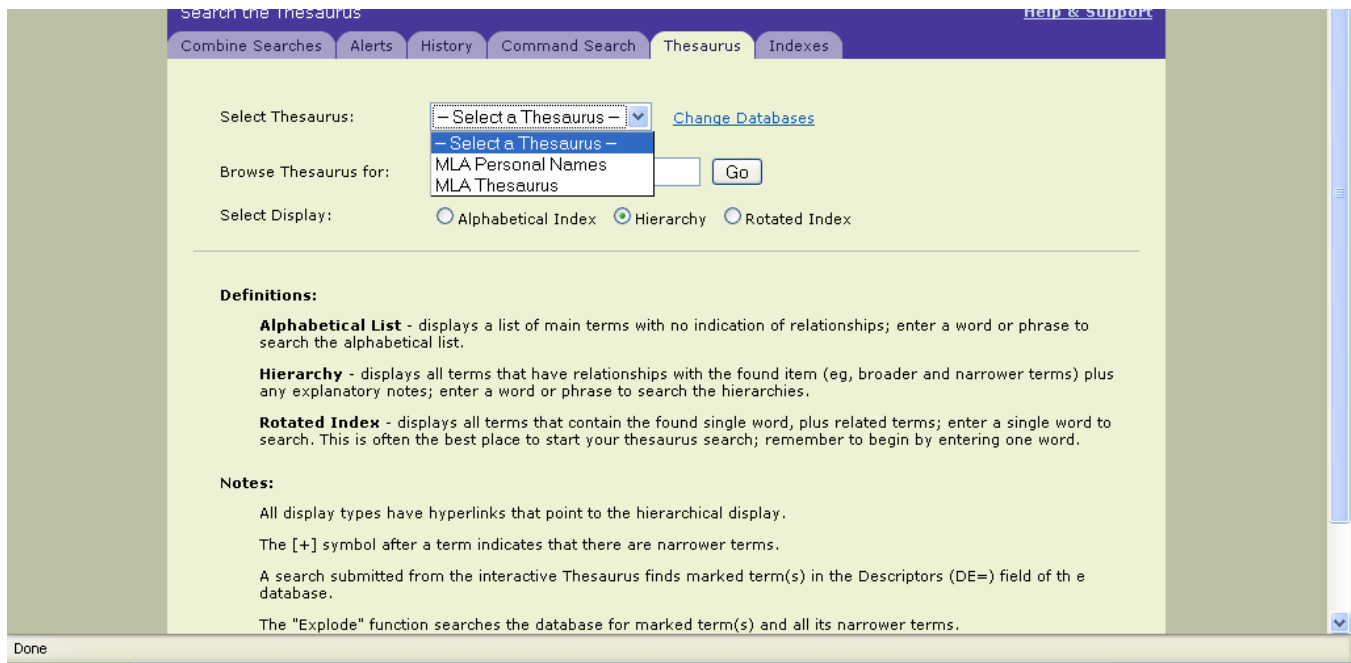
Search the Thesaurus

Help & Support

Combine Searches | Alerts | History | Command Search | Thesaurus | Indexes

Select Thesaurus: – Select a Thesaurus – Change Databases

– Select a Thesaurus –
MLA Personal Names
MLA Thesaurus

Browse Thesaurus for: Go

Select Display: Alphabetical Index Hierarchy Rotated Index

Definitions:

**Alphabetical List** - displays a list of main terms with no indication of relationships; enter a word or phrase to search the alphabetical list.

**Hierarchy** - displays all terms that have relationships with the found item (eg, broader and narrower terms) plus any explanatory notes; enter a word or phrase to search the hierarchies.

**Rotated Index** - displays all terms that contain the found single word, plus related terms; enter a single word to search. This is often the best place to start your thesaurus search; remember to begin by entering one word.

Notes:

All display types have hyperlinks that point to the hierarchical display.

The [+] symbol after a term indicates that there are narrower terms.

A search submitted from the interactive Thesaurus finds marked term(s) in the Descriptors (DE=) field of th e database.

The "Explode" function searches the database for marked term(s) and all its narrower terms.

Done